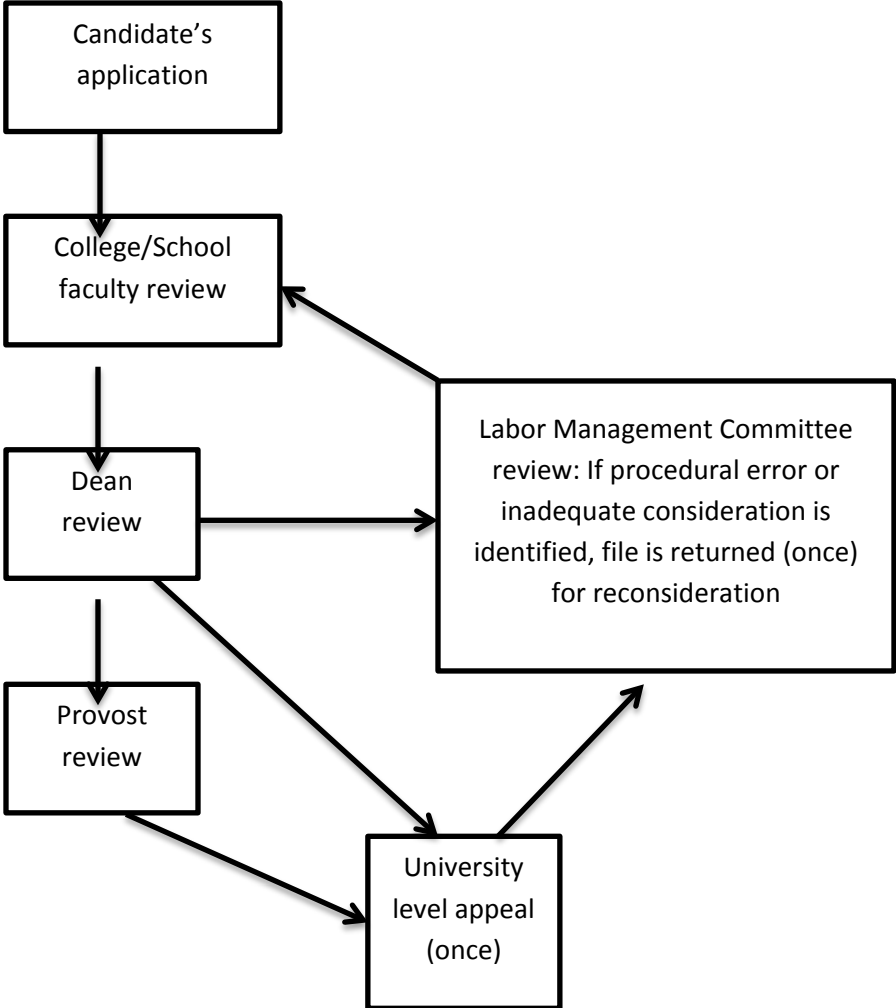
Candidate's application

College/School faculty review

Labor Management Committee review: If procedural error or inadequate consideration is identified, file is returned (once) for reconsideration

Dean review

Provost review

University level appeal (once)